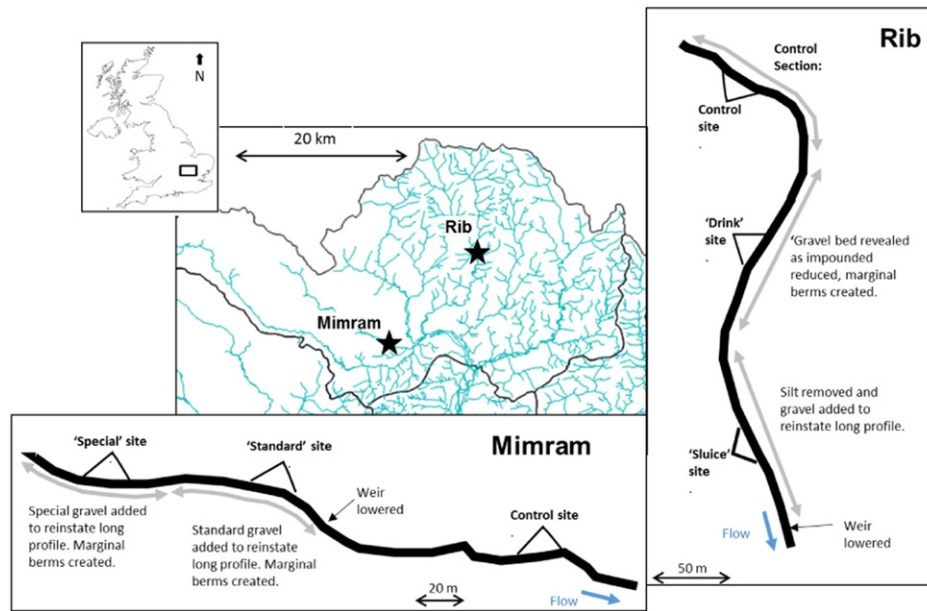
N

20 km

Rib

Mimram

Rib

Control Section:

Control site

'Drink' site

'Gravel bed revealed as impounded reduced, marginal berms created.

Silt removed and gravel added to reinstate long profile.

'Sluice' site

Flow

Weir lowered

50 m

Mimram

'Special' site

'Standard' site

Weir lowered

Control site

Special gravel added to reinstate long profile. Marginal berms created.

Standard gravel added to reinstate long profile. Marginal berms created.

20 m

Flow